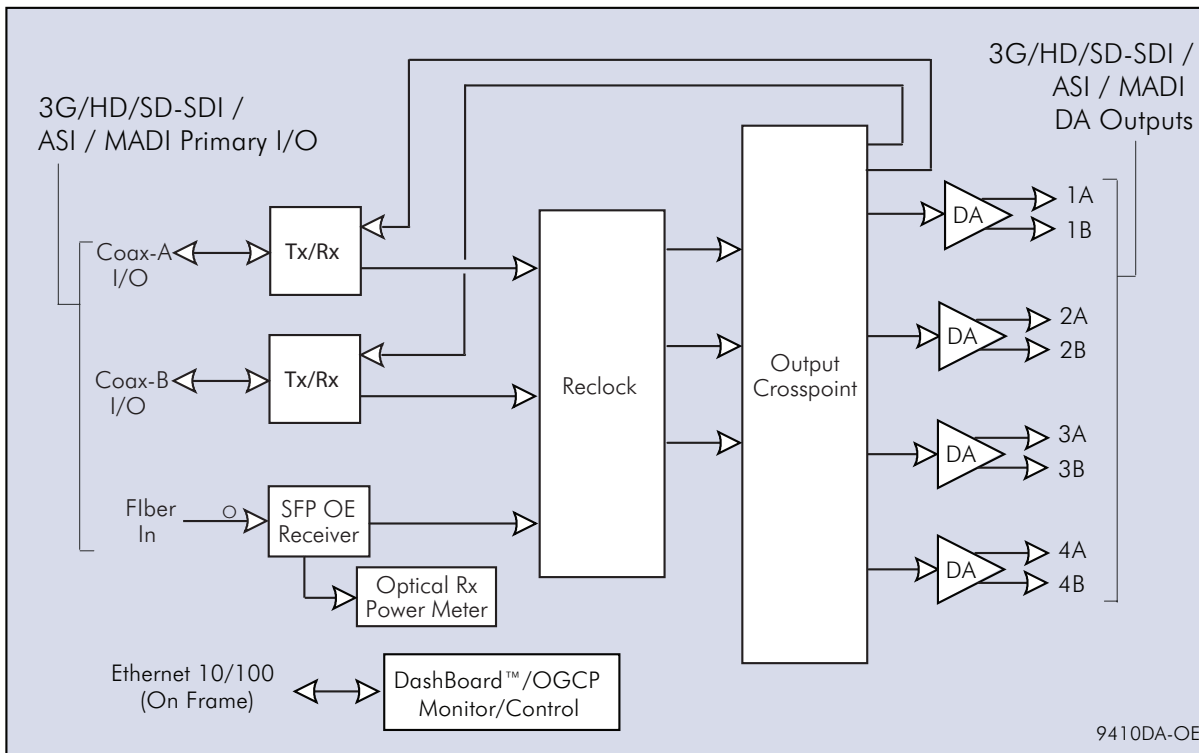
3G/HD/SD-SDI / ASI / MADI Primary I/O

Coax-A I/O

Tx/Rx

Coax-B I/O

Tx/Rx

FIber In

SFP OE Receiver

Optical Rx Power Meter

Reclock

Output Crosspoint

3G/HD/SD-SDI / ASI / MADI DA Outputs

DA

1A

1B

DA

2A

2B

DA

3A

3B

DA

4A

4B

Ethernet 10/100 (On Frame)

DashBoard™/OGCP Monitor/Control

9410DA-OE